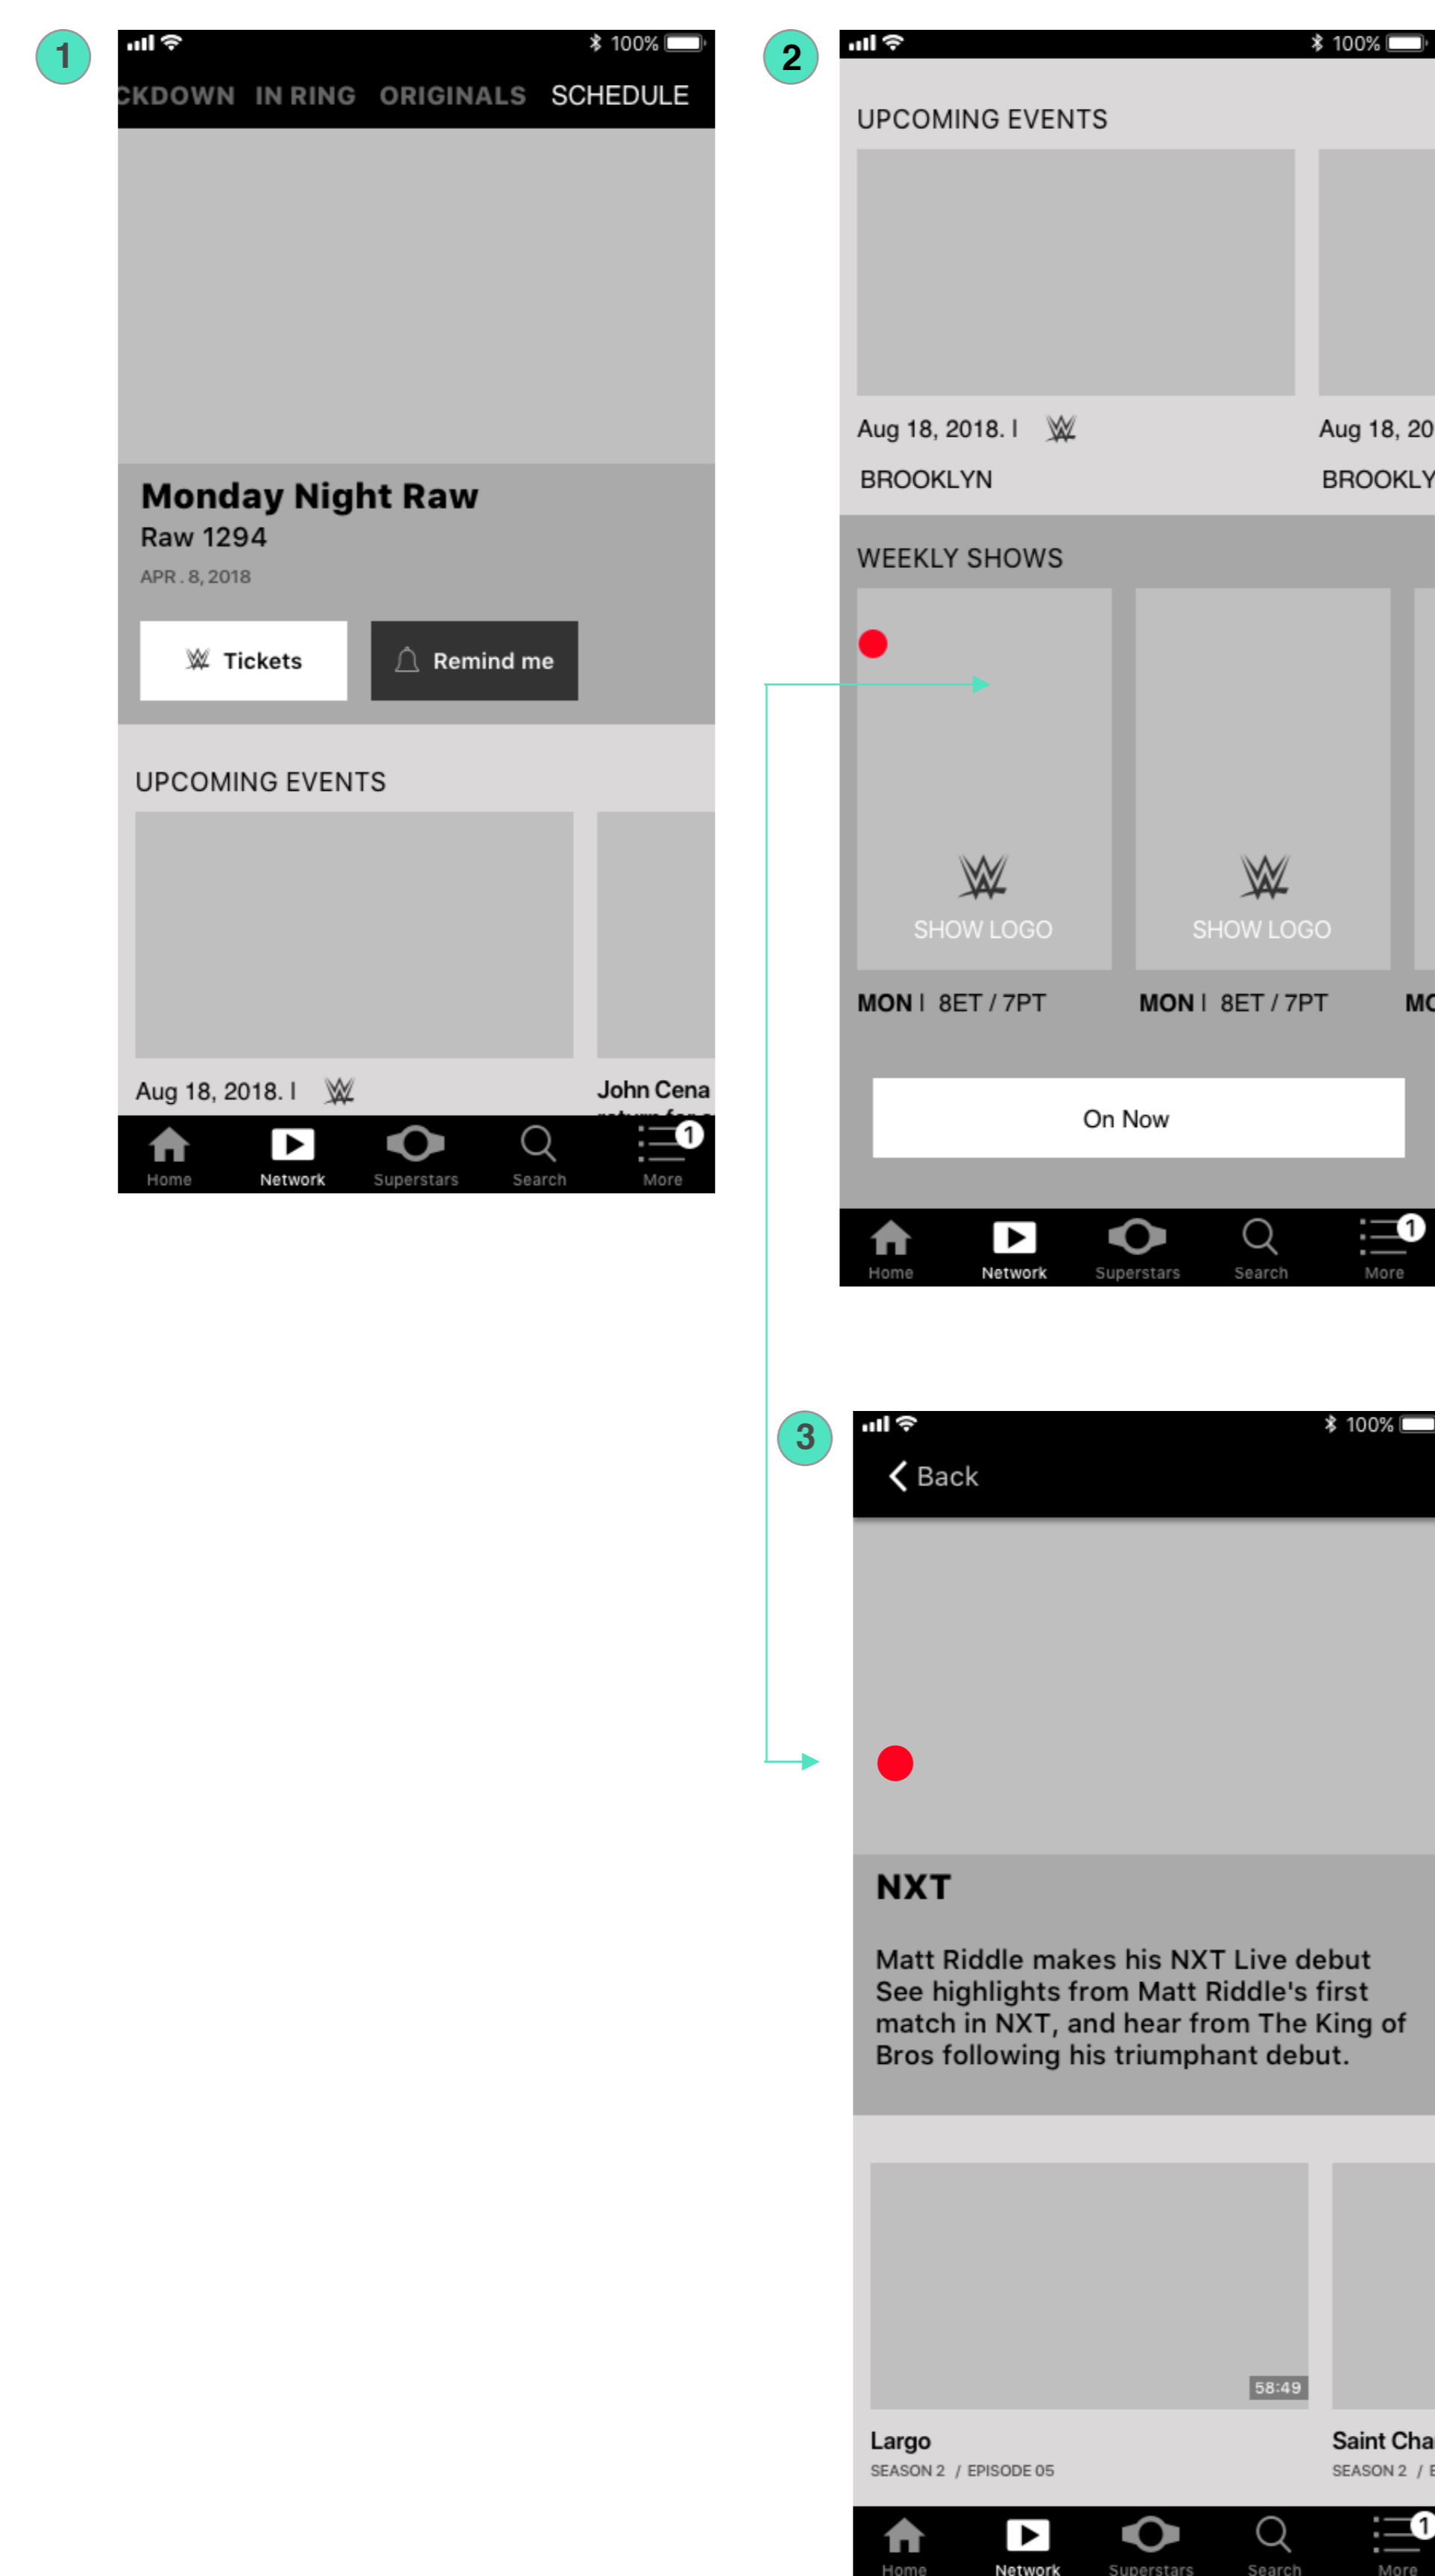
1

100%

CKDOWN IN RING ORIGINALS SCHEDULE

Monday Night Raw
Raw 1294
APR . 8, 2018

Tickets

Remind me

UPCOMING EVENTS

Aug 18, 2018. I

John Cena

Home Network Superstars Search More 1

2

100%

UPCOMING EVENTS

Aug 18, 2018. I

Aug 18, 20

BROOKLYN

BROOKLY

WEEKLY SHOWS

SHOW LOGO

SHOW LOGO

MON I 8ET / 7PT

MON I 8ET / 7PT

MC

On Now

Home Network Superstars Search More 1

3

100%

Back

NXT

Matt Riddle makes his NXT Live debut See highlights from Matt Riddle's first match in NXT, and hear from The King of Bros following his triumphant debut.

58:49

Largo
SEASON 2 / EPISODE 05

Saint Cha
SEASON 2 / E

Home Network Superstars Search More 1